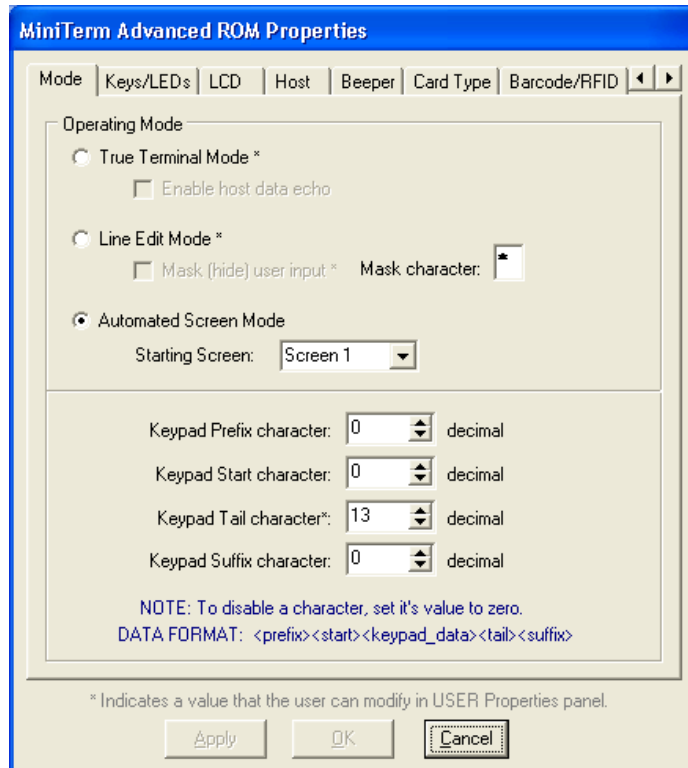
MiniTerm Advanced ROM Properties

Mode | Keys/LEDs | LCD | Host | Beeper | Card Type | Barcode/RFID

Operating Mode

True Terminal Mode *

Enable host data echo

Line Edit Mode *

Mask (hide) user input * Mask character: *

Automated Screen Mode

Starting Screen: Screen 1

Keypad Prefix character: 0 decimal

Keypad Start character: 0 decimal

Keypad Tail character*: 13 decimal

Keypad Suffix character: 0 decimal

NOTE: To disable a character, set it's value to zero.
DATA FORMAT: <prefix><start><keypad_data><tail><suffix>

* Indicates a value that the user can modify in USER Properties panel.

Apply OK Cancel